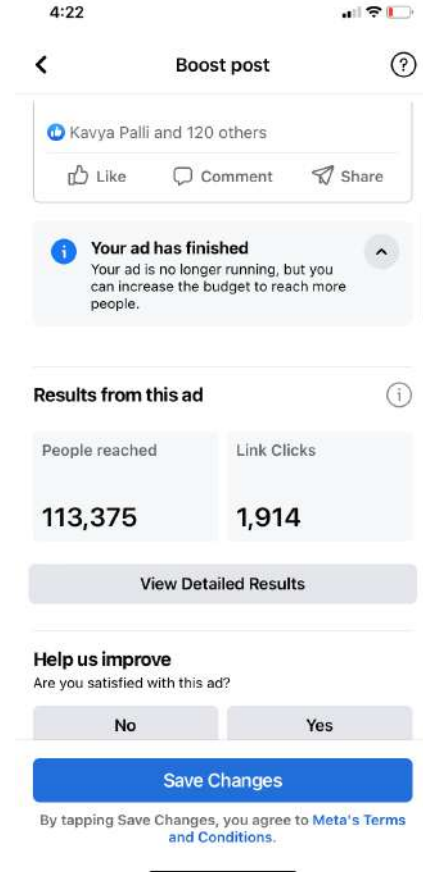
4:22

Boost post

Kavya Palli and 120 others

Like Comment Share

Your ad has finished
Your ad is no longer running, but you can increase the budget to reach more people.

Results from this ad

People reached
113,375

Link Clicks
1,914

View Detailed Results

Help us improve
Are you satisfied with this ad?

No Yes

Save Changes

By tapping Save Changes, you agree to Meta's Terms and Conditions.